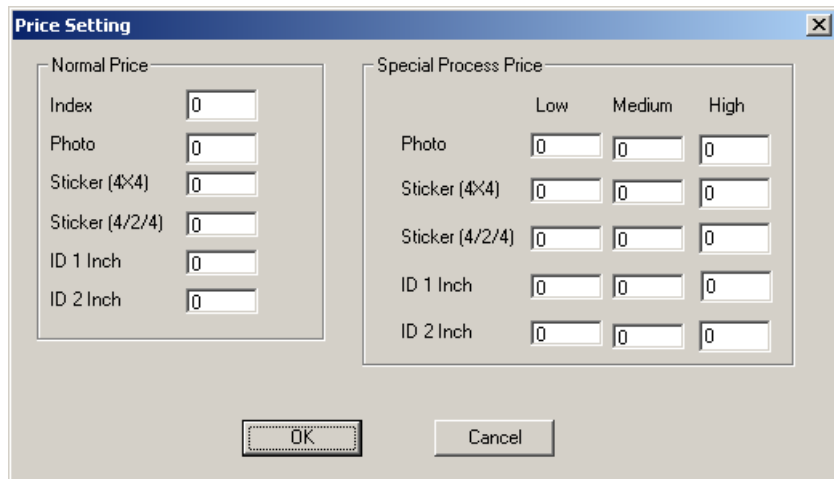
Price Setting

×

Normal Price

| | |
|---|---|
| Index | 0 |
| Photo | 0 |
| Sticker (4X4) | 0 |
| Sticker (4/2/4) | 0 |
| ID 1 Inch | 0 |
| ID 2 Inch | 0 |

Special Process Price

| | Low | Medium | High |
|---|---|---|---|
| Photo | 0 | 0 | 0 |
| Sticker (4X4) | 0 | 0 | 0 |
| Sticker (4/2/4) | 0 | 0 | 0 |
| ID 1 Inch | 0 | 0 | 0 |
| ID 2 Inch | 0 | 0 | 0 |

OK

Cancel